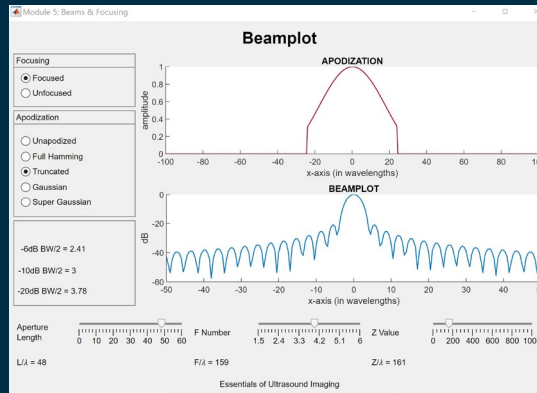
Module 5: Beams & Focusing

Beamplot

Focusing
Focused
Unfocused

Apodization
Unapodized
Full Hamming
Truncated
Gaussian
Super Gaussian

-6dB BW/2 = 2.41

-10dB BW/2 = 3

-20dB BW/2 = 3.78

APODIZATION

amplitude

1
0.8
0.6
0.4
0.2
0

-100 -80 -60 -40 -20 0 20 40 60 80 1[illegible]

x-axis (in wavelengths)

BEAMPLOT

dB

0
-20
-40
-60

-50 -40 -30 -20 -10 0 10 20 30 40

x-axis (in wavelengths)

Aperture Length

0 10 20 30 40 50 60

F Number

1.5 2.4 3.3 4.2 5.1 6

Z Value

0 200 400 600 800 1000

L/λ = 48

F/λ = 159

Z/λ = 161

Essentials of Ultrasound Imaging